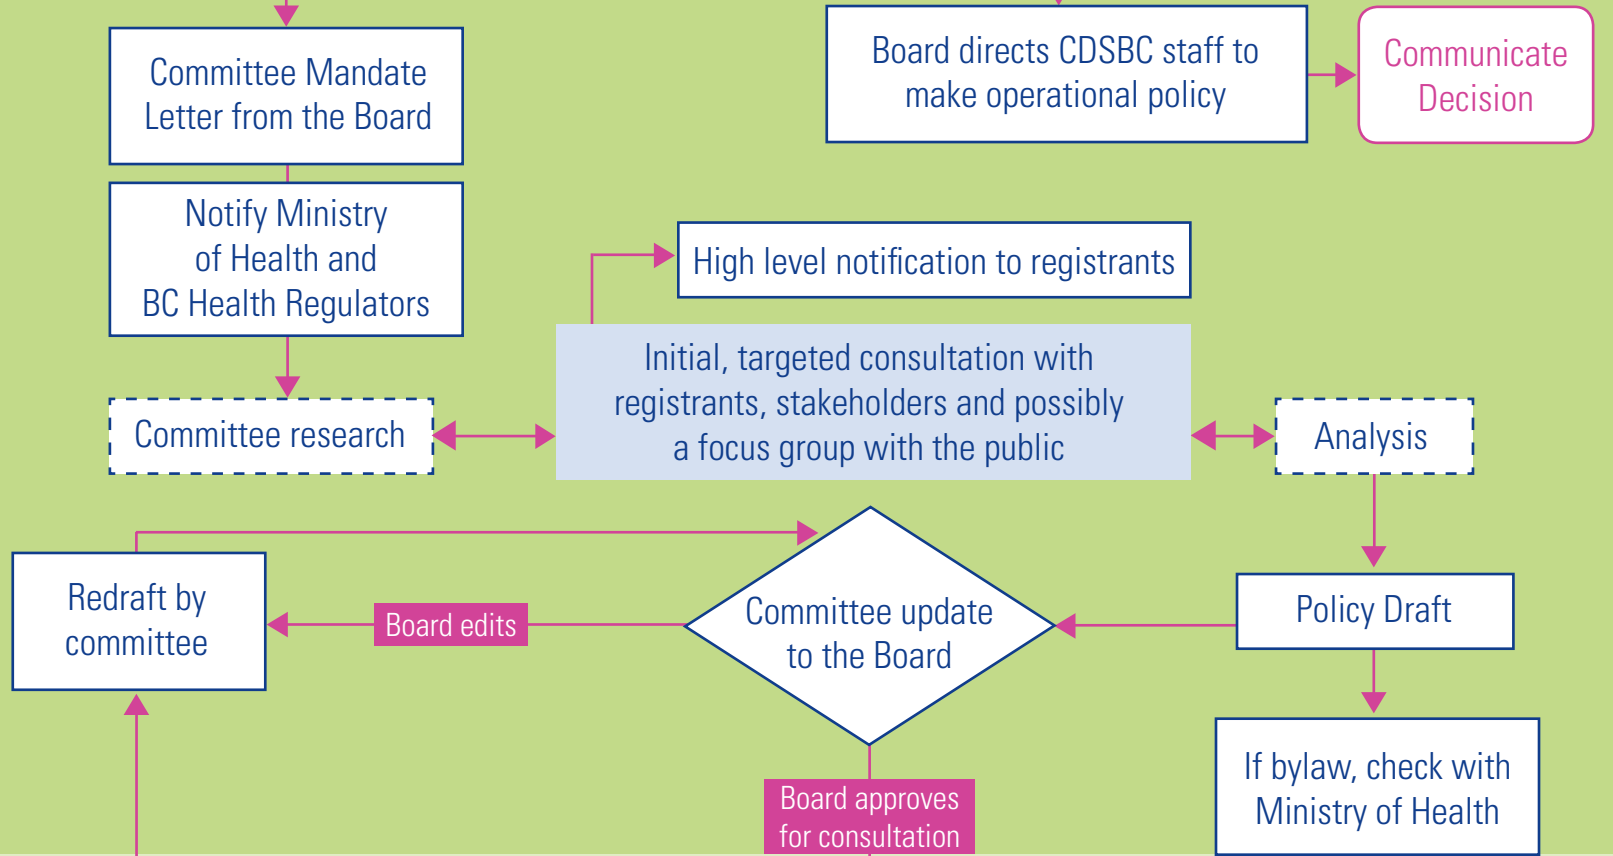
Committee Mandate Letter from the Board

Board directs CDSBC staff to make operational policy

Communicate Decision

Notify Ministry of Health and BC Health Regulators

High level notification to registrants

Initial, targeted consultation with registrants, stakeholders and possibly a focus group with the public

Committee research

Analysis

Redraft by committee

Board edits

Committee update to the Board

Policy Draft

If bylaw, check with Ministry of Health

Board approves for consultation